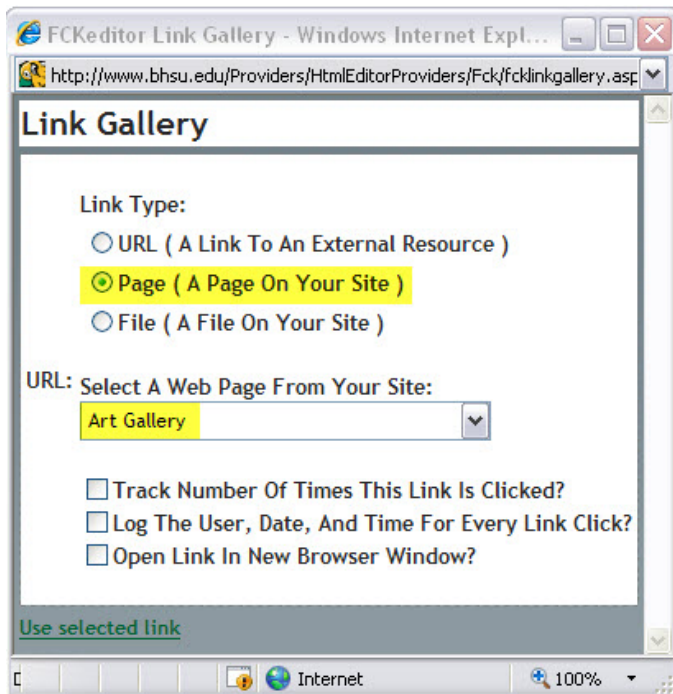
FCKeditor Link Gallery - Windows Internet Expl...

http://www.bhsu.edu/Providers/HtmlEditorProviders/Fck/fcklinkgallery.asp

Link Gallery

Link Type:

URL ( A Link To An External Resource )

Page ( A Page On Your Site )

File ( A File On Your Site )

URL: Select A Web Page From Your Site:

Art Gallery

Track Number Of Times This Link Is Clicked?

Log The User, Date, And Time For Every Link Click?

Open Link In New Browser Window?

Use selected link

Internet

100%